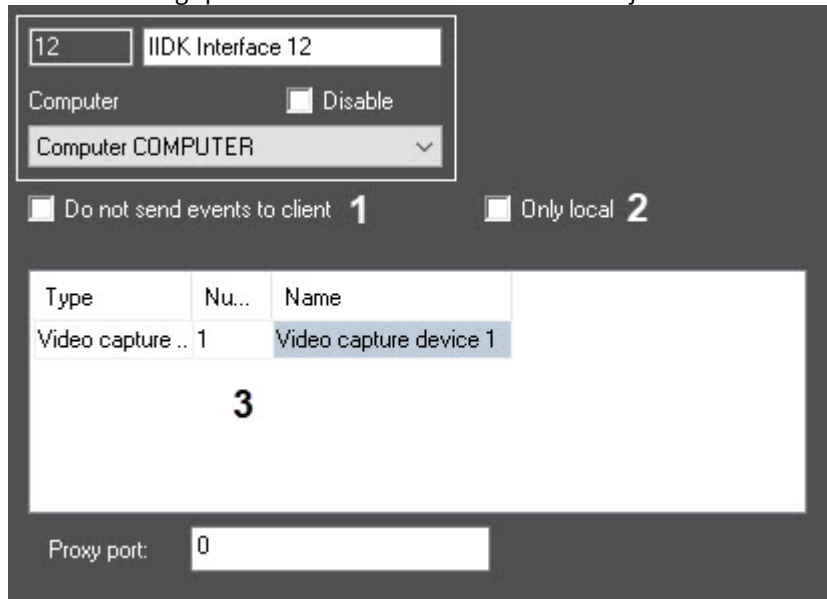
12 IIDK Interface 12

Computer Disable

Computer COMPUTER

Do not send events to client 1

Only local 2

| Type | Nu... | Name |
|---|---|---|
| Video capture .. | 1 | Video capture device 1 |

3

Proxy port: 0